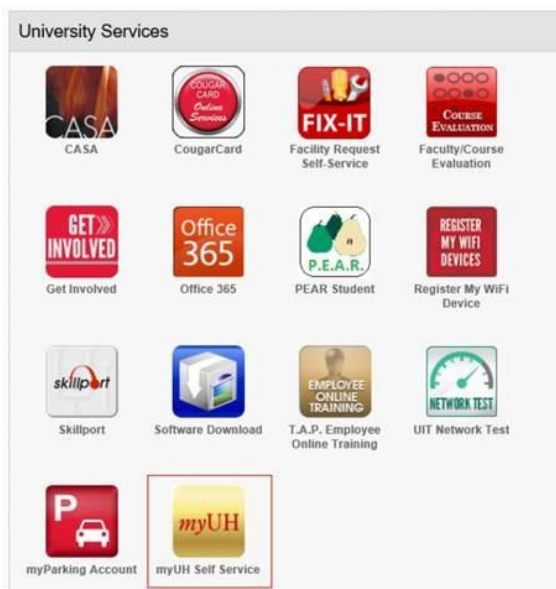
University Services

CASA
CASA

COUGAR CARD Online Services
CougarCard

FIX-IT
Facility Request Self-Service

COURSE EVALUATION
Faculty/Course Evaluation

GET INVOLVED
Get Involved

Office 365
Office 365

P.E.A.R.
PEAR Student

REGISTER MY WIFI DEVICES
Register My WiFi Device

skillport
Skillport

Software Download

EMPLOYEE ONLINE TRAINING
T.A.P. Employee Online Training

NETWORK TEST
UIT Network Test

P
myParking Account

myUH
myUH Self Service